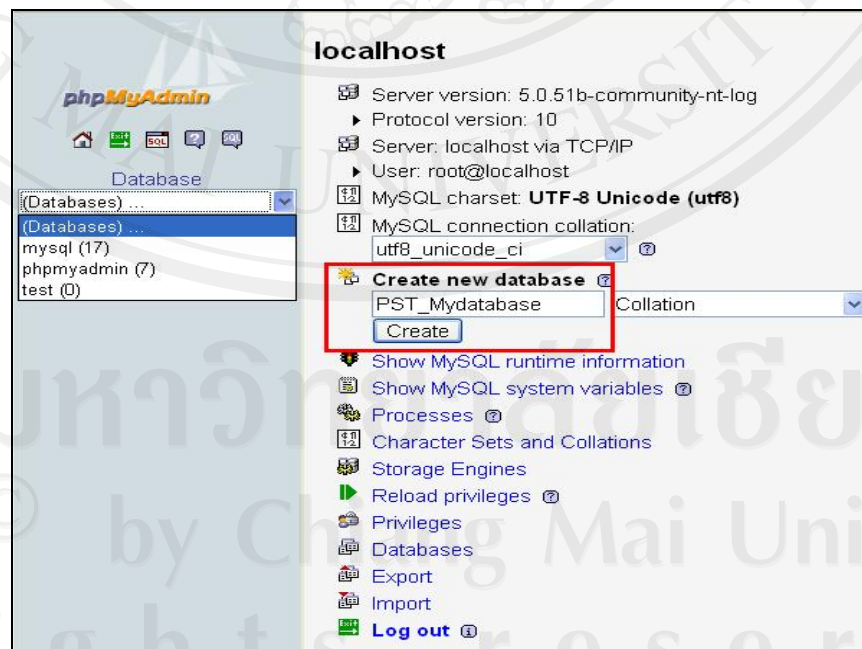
phpMyAdmin

Database
(Databases) ...
(Databases) ...
mysql (17)
phpmyadmin (7)
test (0)

localhost

Server version: 5.0.51b-community-nt-log
Protocol version: 10
Server: localhost via TCP/IP
User: root@localhost
MySQL charset: **UTF-8 Unicode (utf8)**
MySQL connection collation:
utf8_unicode_ci
**Create new database**
PST_Mydatabase
Collation
Create
Show MySQL runtime information
Show MySQL system variables
Processes
Character Sets and Collations
Storage Engines
Reload privileges
Privileges
Databases
Export
Import
**Log out**

มหาวิทยาลัยเชียงใหม่
by Chiang Mai University
ghts reserved